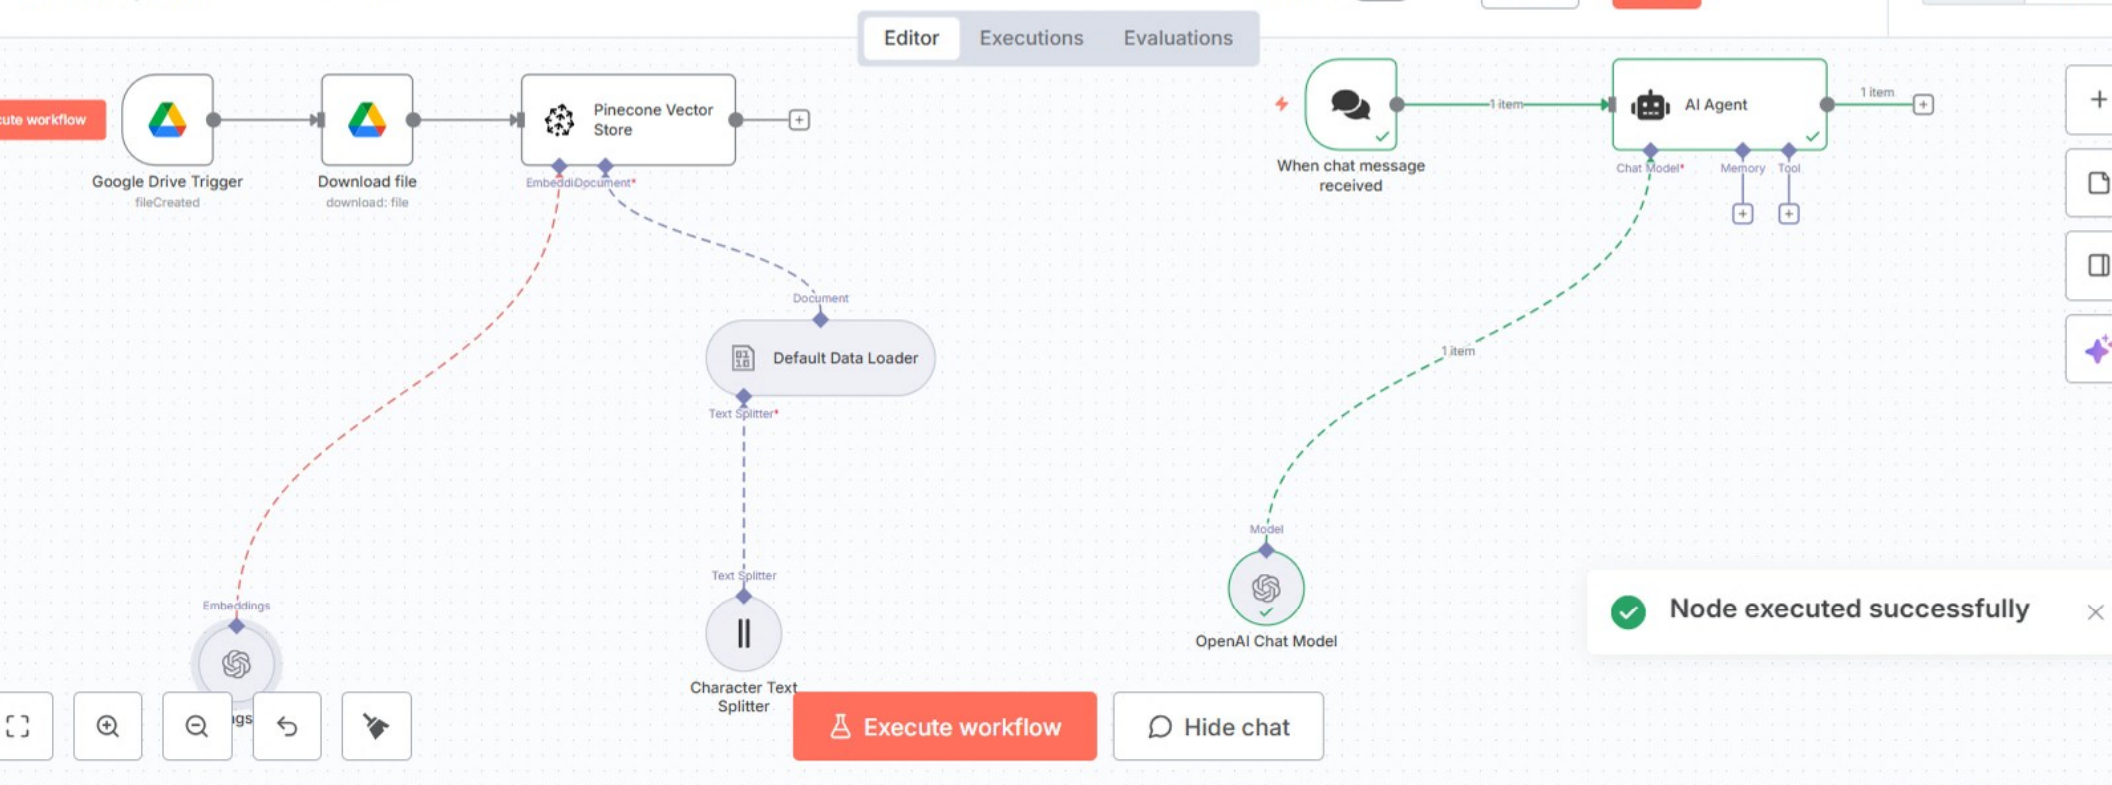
Editor Executions Evaluations

cute workflow

Google Drive Trigger
fileCreated

Download file
download: file

Pinecone Vector Store

EmbeddiDocument*

Document

Default Data Loader

Text Splitter*

Text Splitter

Character Text Splitter

Embeddings

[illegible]gs

When chat message received

1 item

AI Agent

1 item

Chat Model*
Memory
Tool

1 item

Model

OpenAI Chat Model

Node executed successfully

Execute workflow

Hide chat